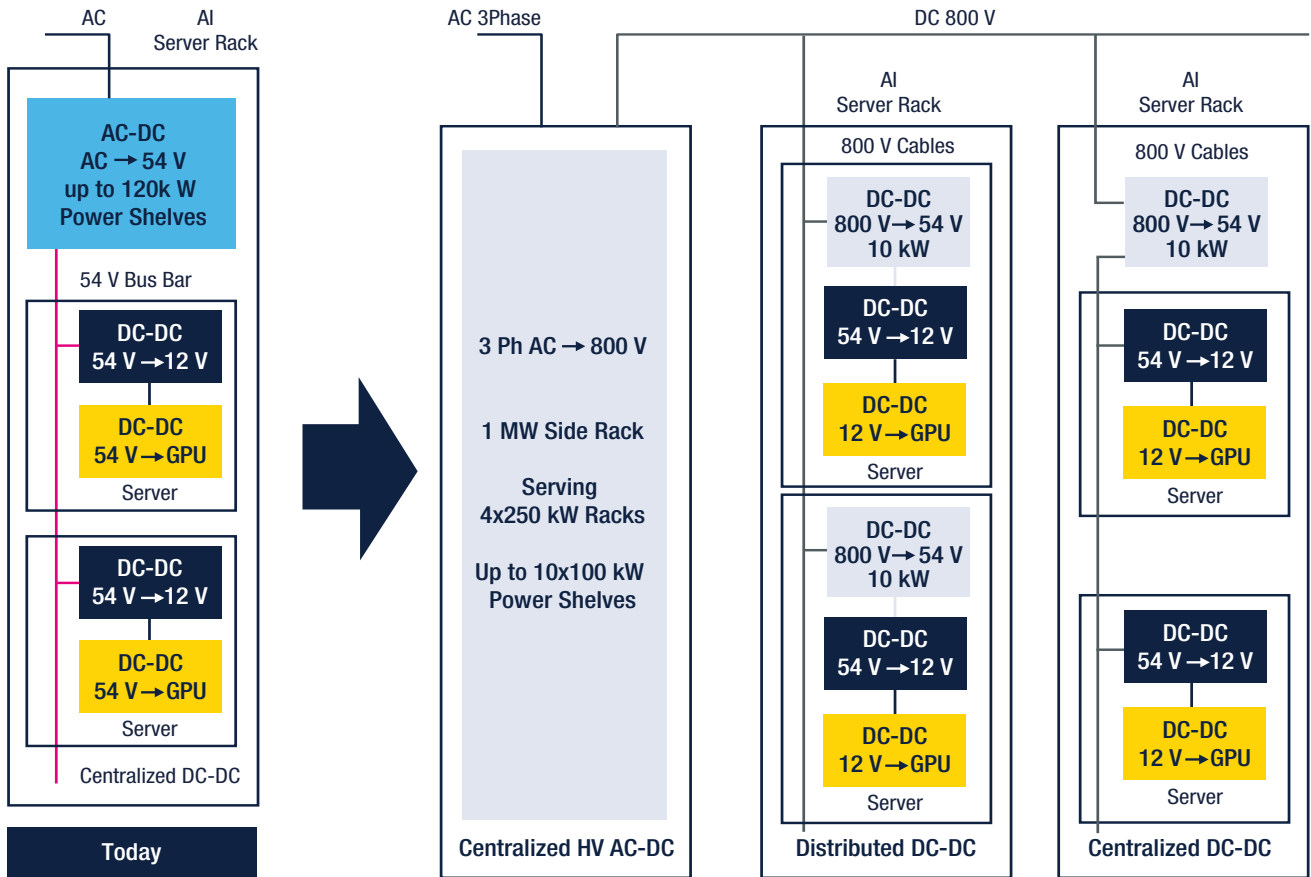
AC

AI Server Rack

AC-DC
AC → 54 V
up to 120k W
Power Shelves

54 V Bus Bar

DC-DC
54 V → 12 V

DC-DC
54 V → GPU

Server

DC-DC
54 V → 12 V

DC-DC
54 V → GPU

Server

Centralized DC-DC

Today

AC 3Phase

DC 800 V

3 Ph AC → 800 V

1 MW Side Rack

Serving
4x250 kW Racks

Up to 10x100 kW
Power Shelves

Centralized HV AC-DC

AI
Server Rack

800 V Cables

DC-DC
800 V → 54 V
10 kW

DC-DC
54 V → 12 V

DC-DC
12 V → GPU

Server

DC-DC
800 V → 54 V
10 kW

DC-DC
54 V → 12 V

DC-DC
12 V → GPU

Server

Distributed DC-DC

AI
Server Rack

800 V Cables

DC-DC
800 V → 54 V
10 kW

DC-DC
54 V → 12 V

DC-DC
12 V → GPU

Server

DC-DC
54 V → 12 V

DC-DC
12 V → GPU

Server

Centralized DC-DC